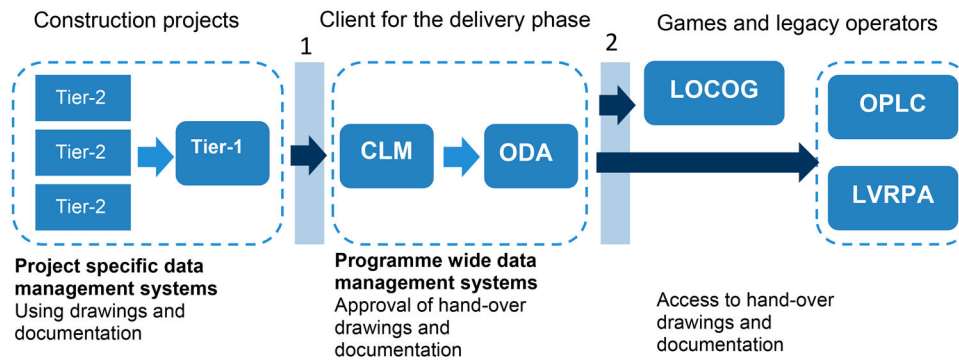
Construction projects

Client for the delivery phase

Games and legacy operators

1

2

Tier-2

Tier-2

Tier-2

Tier-1

CLM

ODA

LOCOG

OPLC

LVRPA

**Project specific data management systems**
Using drawings and documentation

**Programme wide data management systems**
Approval of hand-over drawings and documentation

Access to hand-over drawings and documentation